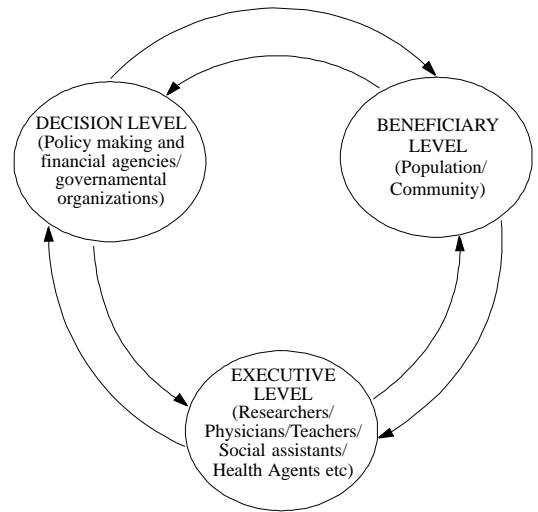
DECISION LEVEL (Policy making and financial agencies/ governamental organizations)

BENEFICIARY LEVEL (Population/ Community)

EXECUTIVE LEVEL (Researchers/ Physicians/Teachers/ Social assistants/ Health Agents etc)